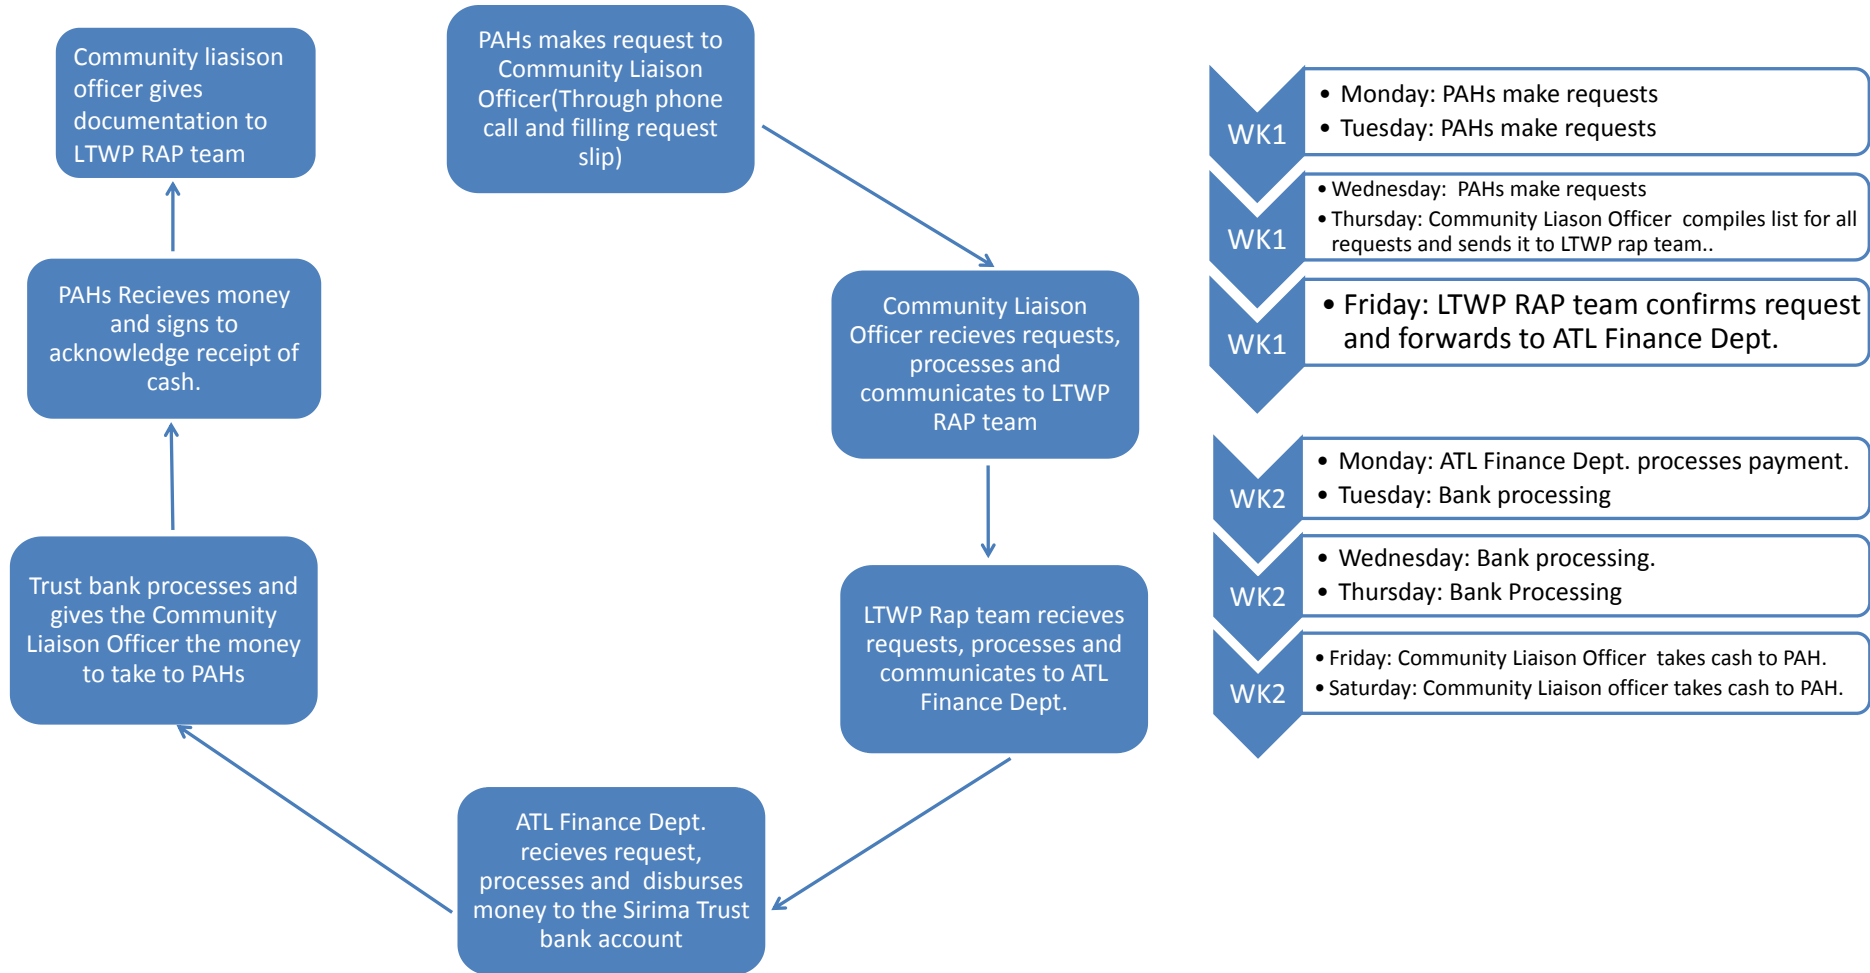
PAHs makes request to Community Liaison Officer(Through phone call and filling request slip)

Community Liaison Officer recieves requests, processes and communicates to LTWP RAP team

LTWP Rap team recieves requests, processes and communicates to ATL Finance Dept.

ATL Finance Dept. recieves request, processes and disburses money to the Sirima Trust bank account

Trust bank processes and gives the Community Liaison Officer the money to take to PAHs

PAHs Recieves money and signs to acknowledge receipt of cash.

Community liasison officer gives documentation to LTWP RAP team

WK1
• Monday: PAHs make requests
• Tuesday: PAHs make requests

WK1
• Wednesday: PAHs make requests
• Thursday: Community Liason Officer compiles list for all requests and sends it to LTWP rap team..

WK1
• Friday: LTWP RAP team confirms request and forwards to ATL Finance Dept.

WK2
• Monday: ATL Finance Dept. processes payment.
• Tuesday: Bank processing

WK2
• Wednesday: Bank processing.
• Thursday: Bank Processing

WK2
• Friday: Community Liaison Officer takes cash to PAH.
• Saturday: Community Liaison officer takes cash to PAH.